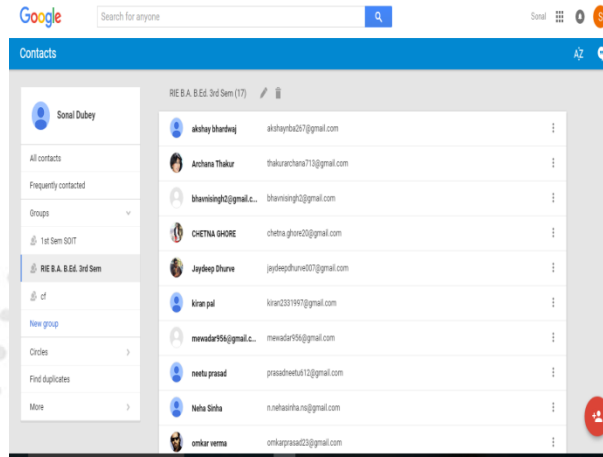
Google

Search for anyone

Sonal

Contacts

AZ

Sonal Dubey

All contacts

Frequently contacted

Groups

1st Sem SOIT

RIE B.A. B.Ed. 3rd Sem

cf

New group

Circles

Find duplicates

More

RIE B.A. B.Ed. 3rd Sem (17)

| | |
|---|---|
| akshay bhardwaj | akshaynba267@gmail.com |
| Archana Thakur | thakurarchana713@gmail.com |
| bhavnisingh2@gmail.c... | bhavnisingh2@gmail.com |
| CHETNA GHORE | chetna.ghore20@gmail.com |
| Jaydeep Dhurve | jaydeepdhurve007@gmail.com |
| kiran pal | kiran2331997@gmail.com |
| mewadar956@gmail.c... | mewadar956@gmail.com |
| neetu prasad | prasadneetu612@gmail.com |
| Neha Sinha | n.nehasinha.ns@gmail.com |
| omkar verma | omkarprasad23@gmail.com |